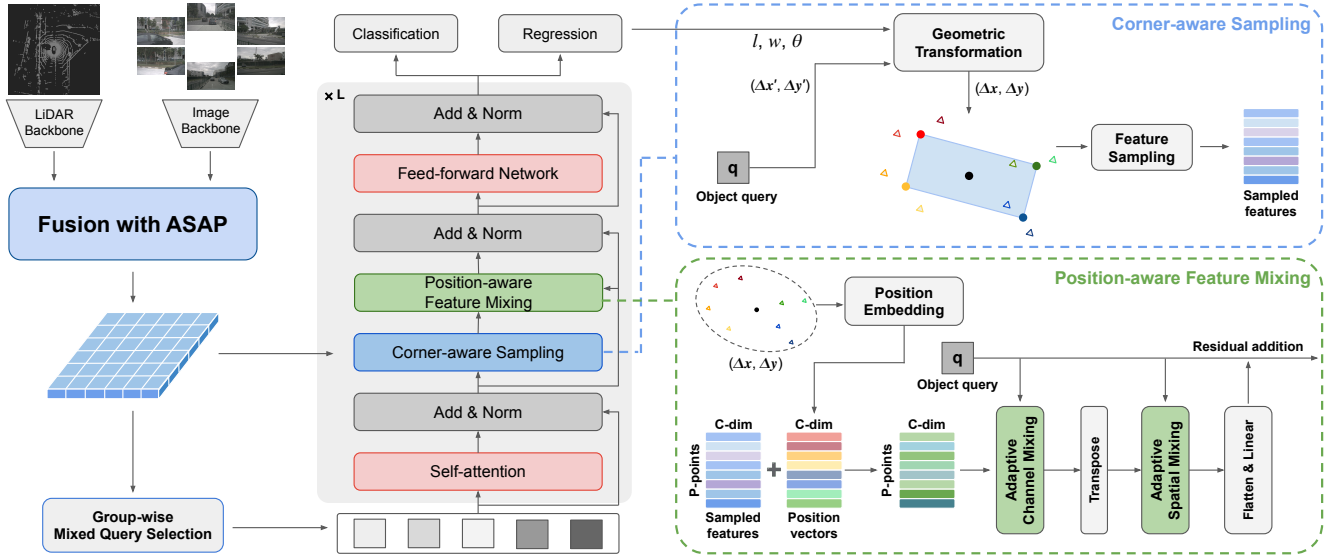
LiDAR Backbone

Image Backbone

Fusion with ASAP

Group-wise Mixed Query Selection

Classification

Regression

× L

Add & Norm

Feed-forward Network

Add & Norm

Position-aware Feature Mixing

Corner-aware Sampling

Add & Norm

Self-attention

Corner-aware Sampling

$l$, $w$, $\theta$

Geometric Transformation

$(\Delta x', \Delta y')$

$(\Delta x, \Delta y)$

q

Object query

Feature Sampling

Sampled features

Position-aware Feature Mixing

Position Embedding

$(\Delta x, \Delta y)$

q

Object query

Residual addition

C-dim

P-points

Sampled features

+

C-dim

Position vectors

C-dim

P-points

Adaptive Channel Mixing

Transpose

Adaptive Spatial Mixing

Flatten & Linear